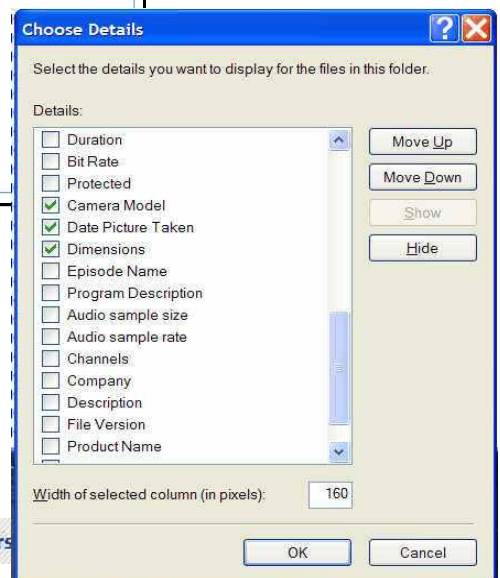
Choose Details

Select the details you want to display for the files in this folder.

Details:

Duration
Bit Rate
Protected
Camera Model
Date Picture Taken
Dimensions
Episode Name
Program Description
Audio sample size
Audio sample rate
Channels
Company
Description
File Version
Product Name

Move Up
Move Down
Show
Hide

Width of selected column (in pixels): 160

OK
Cancel